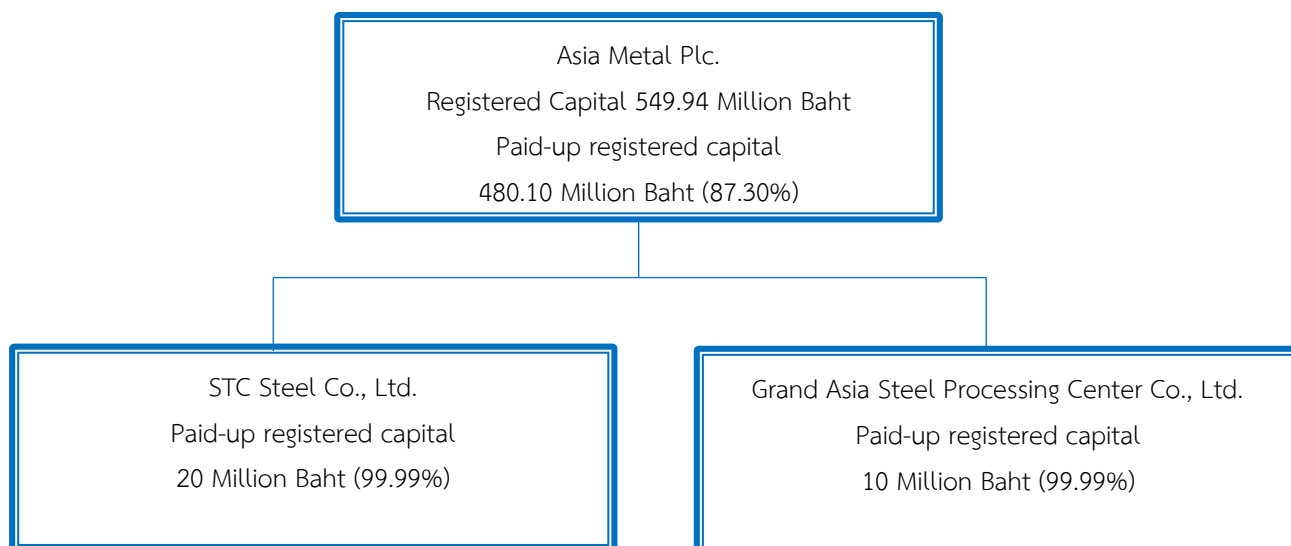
Asia Metal Plc.
Registered Capital 549.94 Million Baht
Paid-up registered capital
480.10 Million Baht (87.30%)

STC Steel Co., Ltd.
Paid-up registered capital
20 Million Baht (99.99%)

Grand Asia Steel Processing Center Co., Ltd.
Paid-up registered capital
10 Million Baht (99.99%)